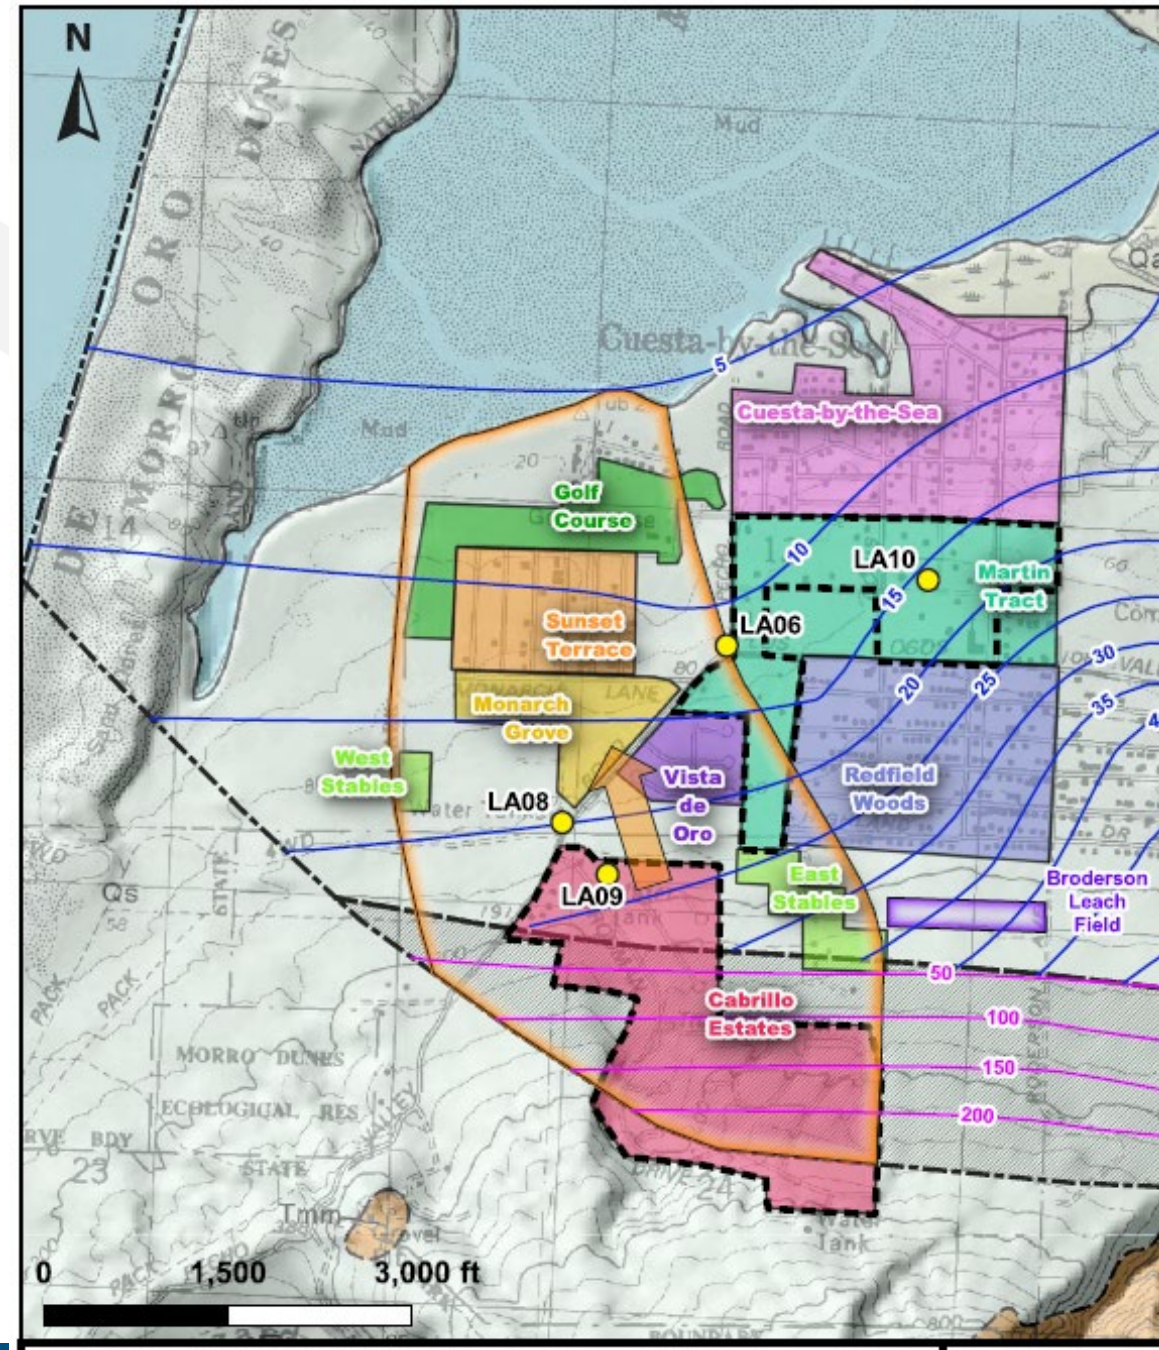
N

MORRO ORO DUNES
DE
NATURAL
Mud
Mud
Cuesta-by-the-Sea
5
Cuesta-by-the-Sea
Golf Course
10
LA10
Martin Tract
15
LA06
Sunset Terrace
20
25
30
35
Monarch Grove
MONARCH LANE
West Stables
Vista de Oro
Redfield Woods
LA08
LA09
East Stables
Broderson Leach Field
Qs
50
100
Cabrillo Estates
150
200
MORRO DUNES
ECOLOGICAL RES
STATE
23
Tmm
Water Tank
0
1,500
3,000 ft